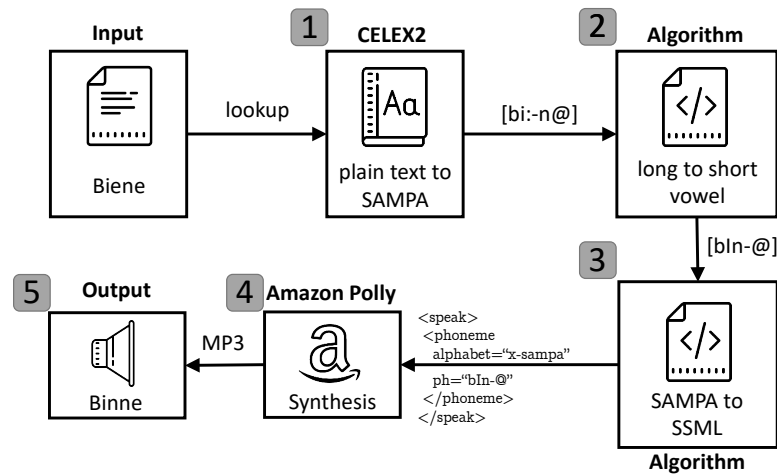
Input

Biene

lookup

1

CELEX2

Aa

plain text to SAMPA

[bi:-n@]

2

Algorithm

</>

long to short vowel

[bIn-@]

3

</>

SAMPA to SSML

Algorithm

<speak>
<phoneme
alphabet="x-sampa"
ph="bIn-@"
</phoneme>
</speak>

4 Amazon Polly

a

Synthesis

MP3

5

Output

Binne